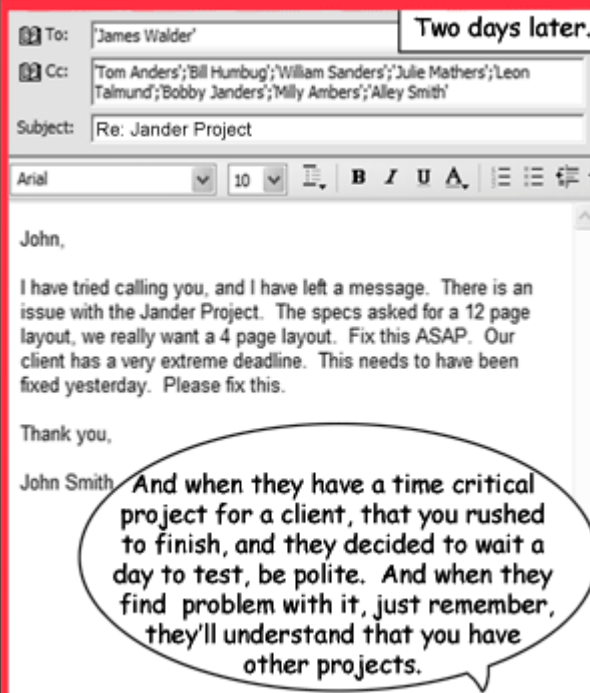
To: 'James Walder'

Two days later.

Cc: 'Tom Anders';'Bill Humbug';'William Sanders';'Julie Mathers';'Leon Talmund';'Bobby Janders';'Milly Ambers';'Alley Smith'

Subject: Re: Jander Project

Arial 10 B I U A

John,

I have tried calling you, and I have left a message. There is an issue with the Jander Project. The specs asked for a 12 page layout, we really want a 4 page layout. Fix this ASAP. Our client has a very extreme deadline. This needs to have been fixed yesterday. Please fix this.

Thank you,

John Smith

And when they have a time critical project for a client, that you rushed to finish, and they decided to wait a day to test, be polite. And when they find problem with it, just remember, they'll understand that you have other projects.